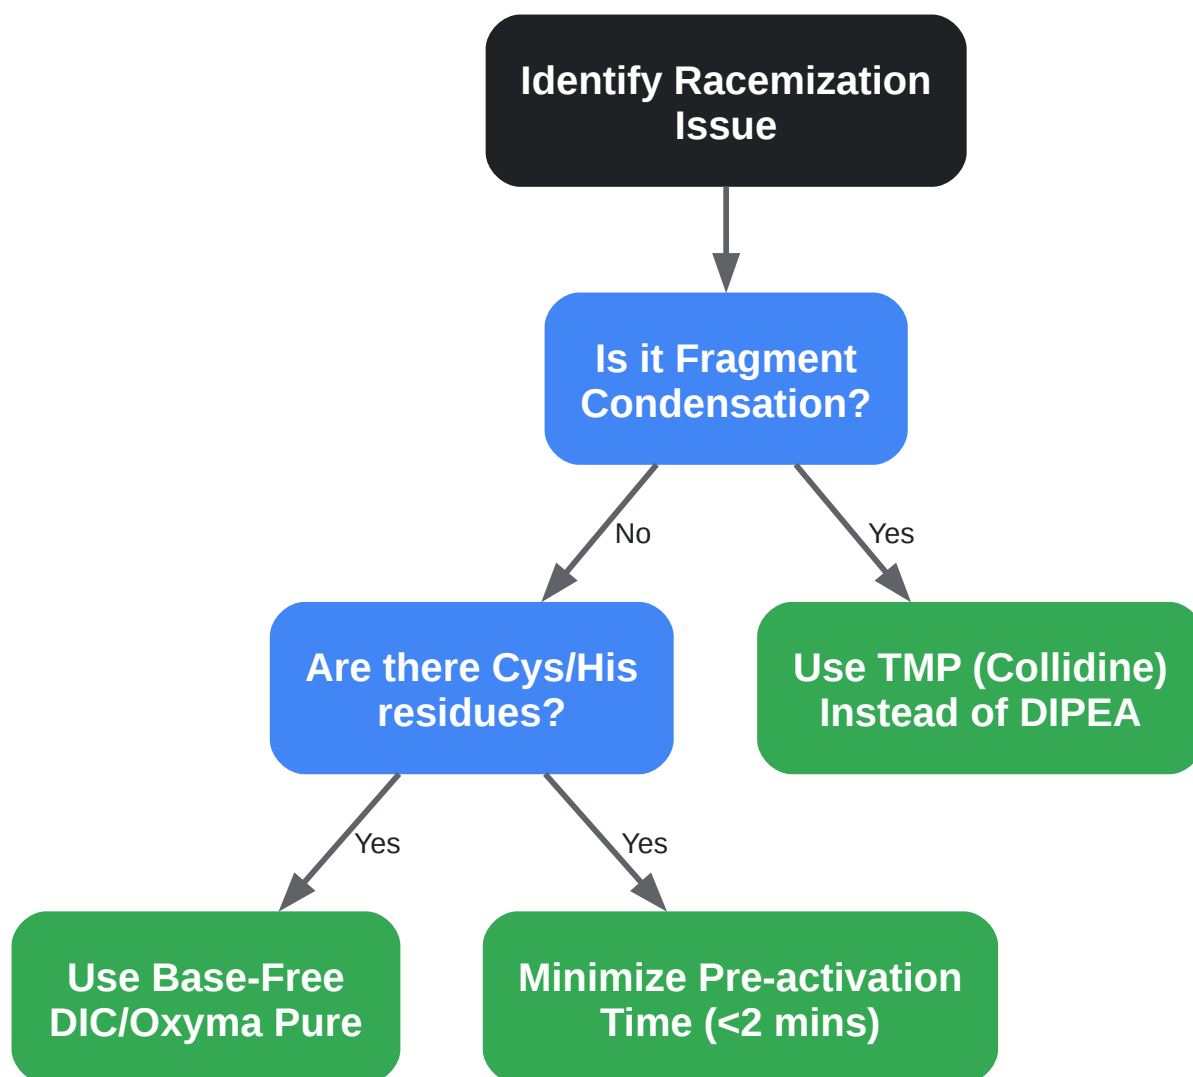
Identify Racemization Issue

Is it Fragment Condensation?

No

Yes

Are there Cys/His residues?

Use TMP (Collidine) Instead of DIPEA

Yes

Yes

Use Base-Free DIC/Oxyma Pure

Minimize Pre-activation Time (<2 mins)